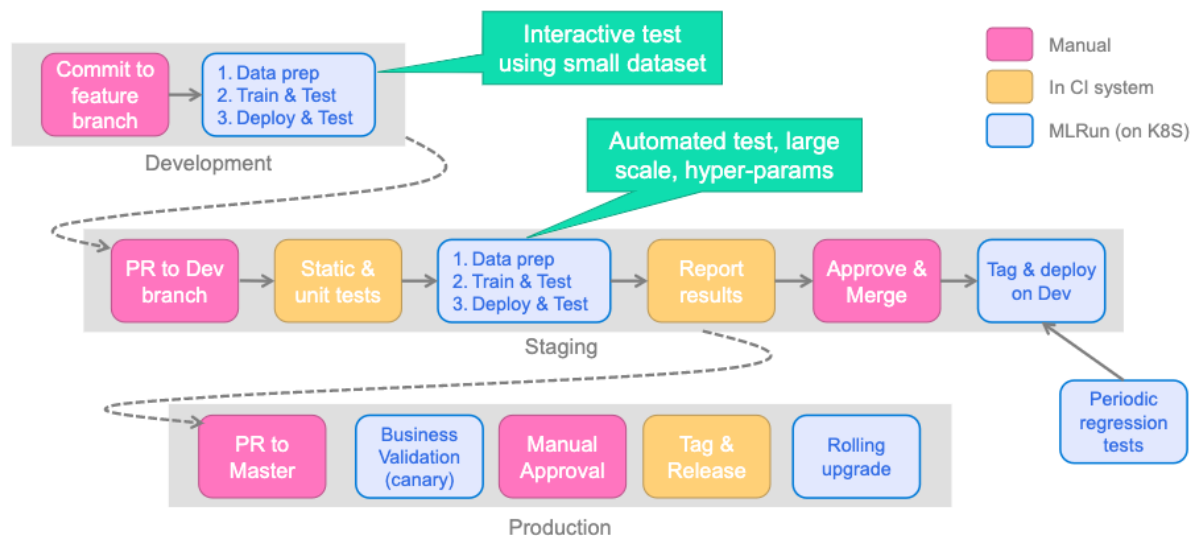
Commit to feature branch

1. Data prep
2. Train & Test
3. Deploy & Test

Interactive test using small dataset

Development

Manual

In CI system

MLRun (on K8S)

Automated test, large scale, hyper-params

PR to Dev branch

Static & unit tests

1. Data prep
2. Train & Test
3. Deploy & Test

Report results

Approve & Merge

Tag & deploy on Dev

Staging

Periodic regression tests

PR to Master

Business Validation (canary)

Manual Approval

Tag & Release

Rolling upgrade

Production